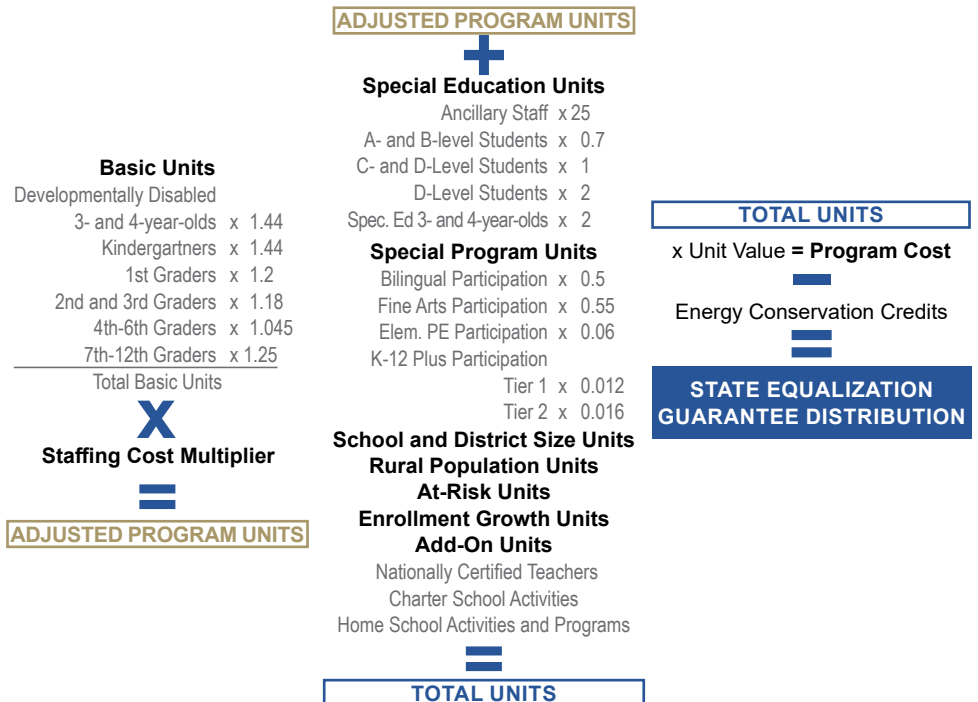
Basic Units
Developmentally Disabled
3- and 4-year-olds x 1.44
Kindergartners x 1.44
1st Graders x 1.2
2nd and 3rd Graders x 1.18
4th-6th Graders x 1.045
7th-12th Graders x 1.25
Total Basic Units

Staffing Cost Multiplier

ADJUSTED PROGRAM UNITS

ADJUSTED PROGRAM UNITS

Special Education Units
Ancillary Staff x 25
A- and B-level Students x 0.7
C- and D-Level Students x 1
D-Level Students x 2
Spec. Ed 3- and 4-year-olds x 2

Special Program Units
Bilingual Participation x 0.5
Fine Arts Participation x 0.55
Elem. PE Participation x 0.06
K-12 Plus Participation
Tier 1 x 0.012
Tier 2 x 0.016

School and District Size Units
Rural Population Units
At-Risk Units
Enrollment Growth Units
Add-On Units
Nationally Certified Teachers
Charter School Activities
Home School Activities and Programs

TOTAL UNITS

TOTAL UNITS
x Unit Value = Program Cost
Energy Conservation Credits
STATE EQUALIZATION GUARANTEE DISTRIBUTION